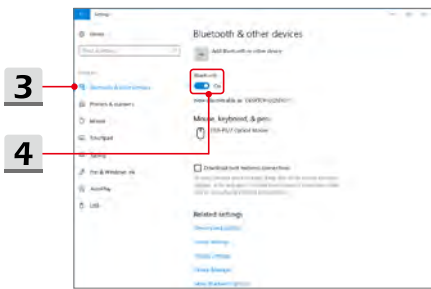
Settings

Home

Find a setting

Devices

Bluetooth & other devices

Printers & scanners

Mouse

Touchpad

Typing

Pen & Windows Ink

AutoPlay

USB

Bluetooth & other devices

Add Bluetooth or other device

Bluetooth

On

Now discoverable as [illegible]

Mouse, keyboard, & pen

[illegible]

Download over metered connections

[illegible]

Related settings

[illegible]

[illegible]

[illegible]

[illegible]

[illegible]

3

4